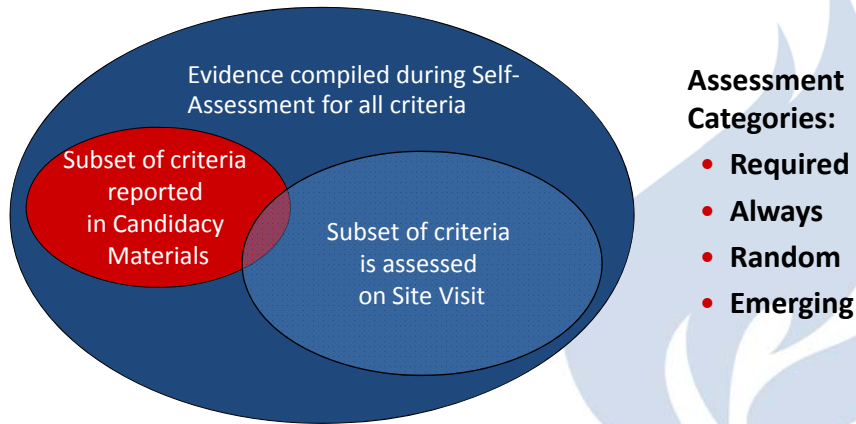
Evidence compiled during Self-Assessment for all criteria

Subset of criteria reported in Candidacy Materials

Subset of criteria is assessed on Site Visit

Assessment Categories:

- Required
- Always
- Random
- Emerging